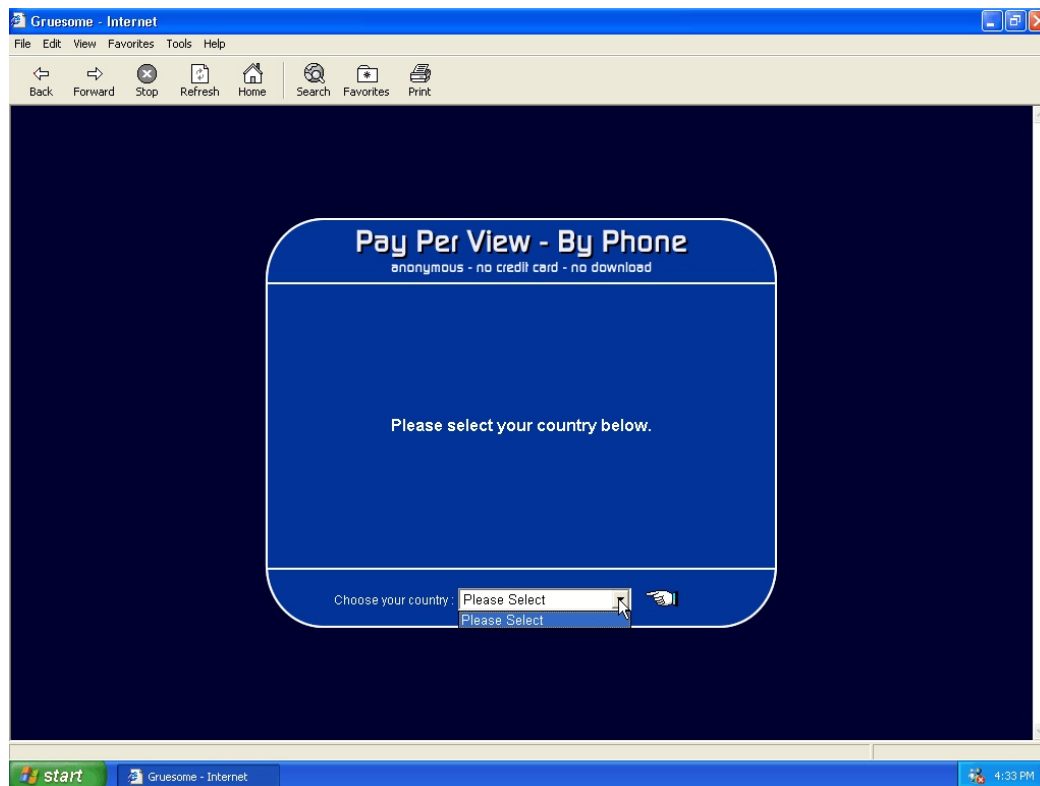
Gruesome - Internet

File Edit View Favorites Tools Help

Back Forward Stop Refresh Home Search Favorites Print

Pay Per View - By Phone
anonymous - no credit card - no download

Please select your country below.

Choose your country : Please Select
Please Select

start Gruesome - Internet 4:33 PM